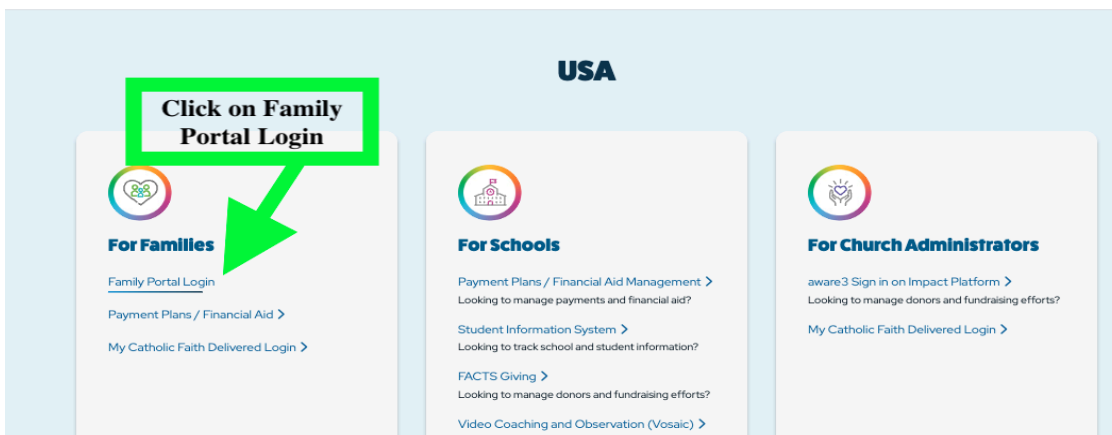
USA

Click on Family Portal Login

For Families

Family Portal Login

Payment Plans / Financial Aid >

My Catholic Faith Delivered Login >

For Schools

Payment Plans / Financial Aid Management >
Looking to manage payments and financial aid?

Student Information System >
Looking to track school and student information?

FACTS Giving >
Looking to manage donors and fundraising efforts?

Video Coaching and Observation (Vosaic) >

For Church Administrators

aware3 Sign in on Impact Platform >
Looking to manage donors and fundraising efforts?

My Catholic Faith Delivered Login >